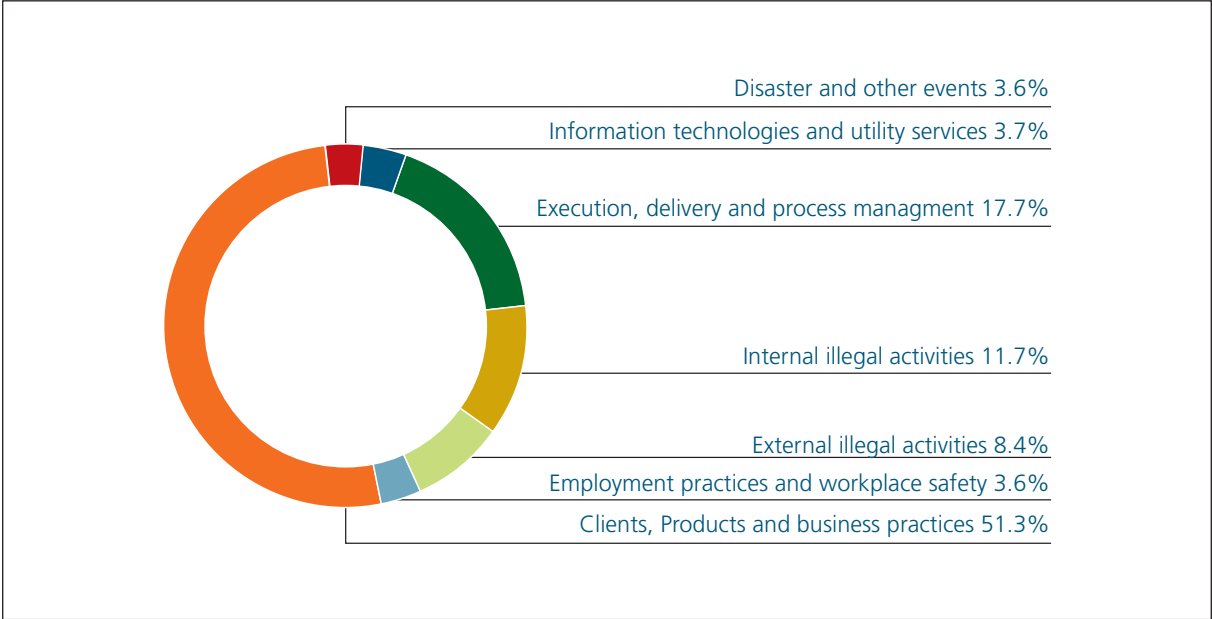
Disaster and other events 3.6%

Information technologies and utility services 3.7%

Execution, delivery and process managment 17.7%

Internal illegal activities 11.7%

External illegal activities 8.4%

Employment practices and workplace safety 3.6%

Clients, Products and business practices 51.3%